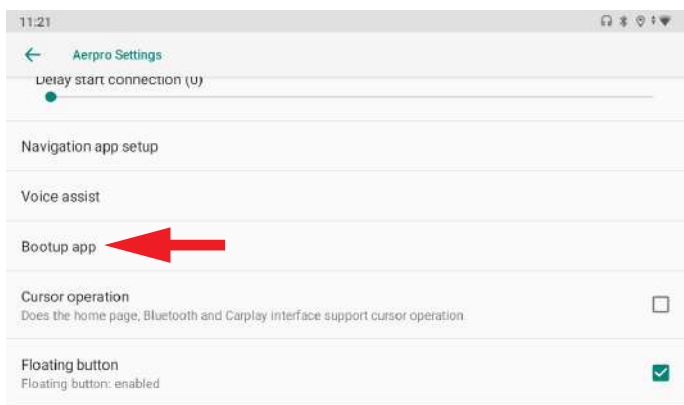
11:21

Aerpro Settings

Delay start connection (0)

Navigation app setup

Voice assist

Bootup app

Cursor operation
Does the home page, Bluetooth and Carplay interface support cursor operation.

Floating button
Floating button: enabled